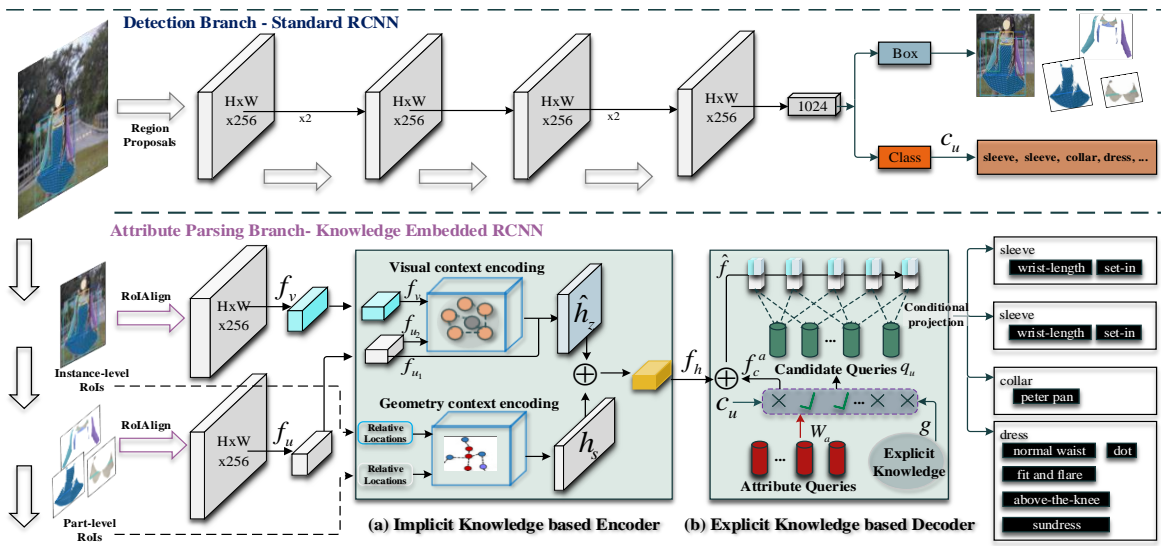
Detection Branch - Standard RCNN

Region Proposals

HxW x256

x2

HxW x256

x2

HxW x256

HxW x256

1024

Box

Class

$c_u$

sleeve, sleeve, collar, dress, ...

Attribute Parsing Branch- Knowledge Embedded RCNN

RoIAlign

HxW x256

$f_v$

Instance-level RoIs

RoIAlign

HxW x256

$f_u$

Part-level RoIs

Visual context encoding

$f_v$

$f_{u_2}$

$f_{u_1}$

$\hat{h}_z$

$\oplus$

Geometry context encoding

Relative Locations

Relative Locations

$h_s$

$f_h$

$\hat{f}$

Conditional projection

...

Candidate Queries $q_u$

$\oplus$ $f_c^a$

$c_u$

$\times$ ✓ ✓ ... $\times$ $\times$

$W_a$

$g$

Explicit Knowledge

...

Attribute Queries

(a) Implicit Knowledge based Encoder

(b) Explicit Knowledge based Decoder

sleeve
wrist-length set-in

sleeve
wrist-length set-in

collar
peter pan

dress
normal waist dot
fit and flare
above-the-knee
sundress